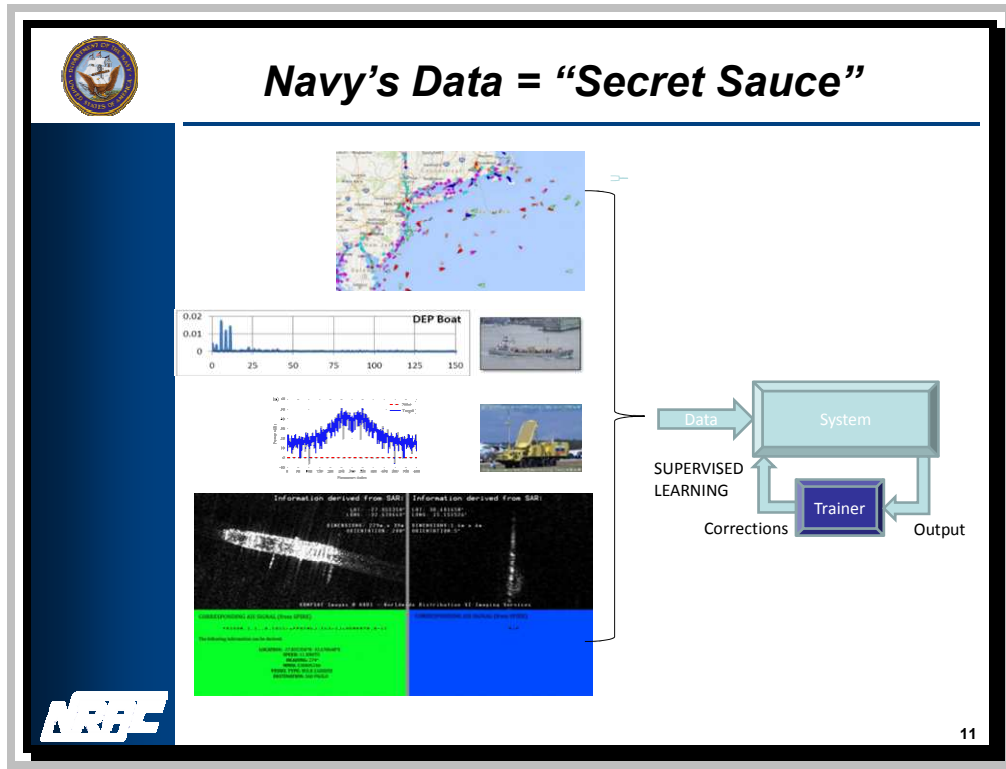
Navy's Data = "Secret Sauce"

0.02
0.01
0
0 25 50 75 100 125 150
DEP Boat

Clutter
Target

Information derived from SAR:
Information derived from SAR:

CORRESPONDING AIS SIGNAL (from SPIRE)

Data
System
SUPERVISED LEARNING
Trainer
Corrections
Output

NRAC

11